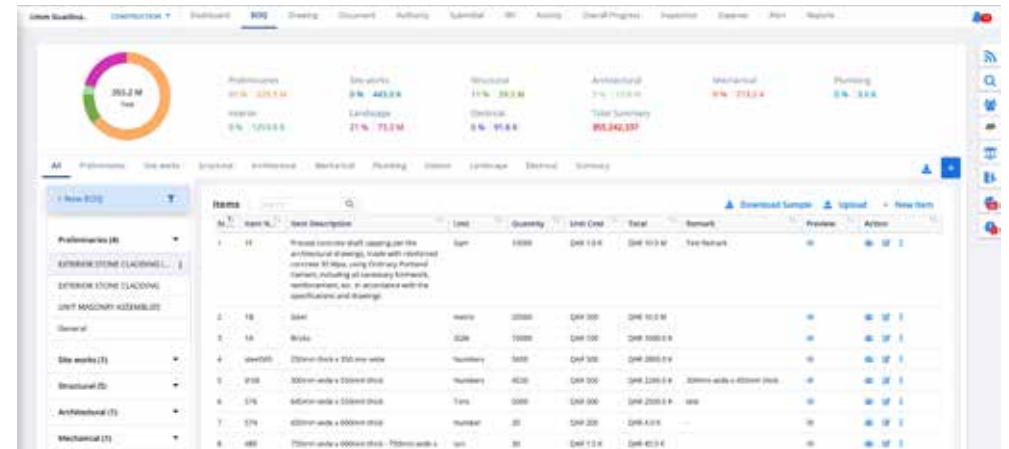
Umm Sualina CONSTRUCTION Dashboard BOQ Drawing Document Authority Submittal RFI Activity Overall Progress Inspection Expense Plan Reports

355.2 M Total

Preliminaries 91% 325.5 M
Site works 0% 443.0 K
Structural 11% 39.5 M
Architectural 3% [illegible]
Mechanical 0% 713.2 K
Plumbing 0% 33 K
Interior 0% 125.0 K
Landscape 21% 73.3 M
Electrical 0% 91.8 K
Total Summary 855,242,337

All Preliminaries Site works Structural Architectural Mechanical Plumbing Interior Landscape Electrical Summary

+ New BOQ

Preliminaries (4)
EXTERIOR STONE CLADDING (...
EXTERIOR STONE CLADDING
UNIT MASONRY ASSEMBLIES
General
Site works (1)
Structural (5)
Architectural (1)
Mechanical (1)

Items Search

Download Sample Upload + New Item

| Sr. | Item N... | Item Description | Unit | Quantity | Unit Cost | Total | Remark | Preview | Action |
|---|---|---|---|---|---|---|---|---|---|
| 1 | 1f | Precast concrete shaft capping per the architectural drawings, made with reinforced concrete 30 Mpa, using Ordinary Portland Cement, including all necessary formwork, reinforcement, etc. in accordance with the specifications and drawings | Sqm | 33000 | QAR 1.0 K | QAR 10.0 M | Test Remark | | |
| 2 | 1B | Steel | metric | 20000 | QAR 500 | QAR 10.0 M | | | |
| 3 | 1A | Bricks | SQM | 10000 | QAR 100 | QAR 1000.0 K | | | |
| 4 | steel500 | 250mm thick x 350 mm wide | Numbers | 5600 | QAR 500 | QAR 2800.0 K | | | |
| 5 | 8100 | 300mm wide x 550mm thick | Numbers | 4020 | QAR 500 | QAR 2200.0 K | 300mm wide x 450mm thick | | |
| 6 | 576 | 645mm wide x 550mm thick | Tons | 5000 | QAR 500 | QAR 2500.0 K | test | | |
| 7 | 574 | 600mm wide x 600mm thick | Number | 20 | QAR 200 | QAR 4.0 K | --- | | |
| 8 | 480 | 750mm wide x 600mm thick - 750mm wide x | sqm | 30 | QAR 1.5 K | QAR 45.0 K | | | |